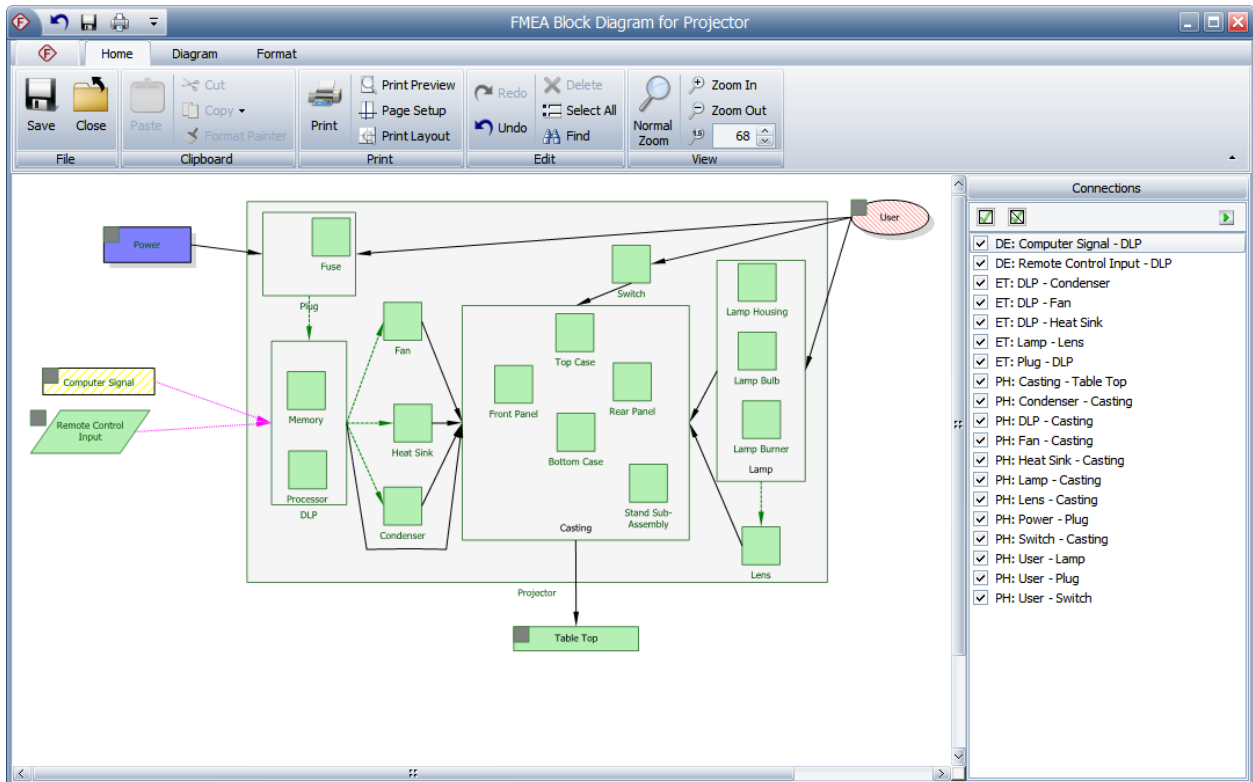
FMEA Block Diagram for Projector

Home
Diagram
Format

Save
Close
File

Paste
Cut
Copy
Format Painter
Clipboard

Print
Print Preview
Page Setup
Print Layout
Print

Redo
Undo
Delete
Select All
Find
Edit

Normal Zoom
Zoom In
Zoom Out
68
View

Power
User
Fuse
Plug
Switch
Lamp Housing
Lamp Bulb
Lamp Burner
Lamp
Fan
Top Case
Front Panel
Rear Panel
Computer Signal
Remote Control Input
Memory
Heat Sink
Bottom Case
Processor
DLP
Condenser
Stand Sub-Assembly
Casting
Lens
Projector
Table Top

Connections
DE: Computer Signal - DLP
DE: Remote Control Input - DLP
ET: DLP - Condenser
ET: DLP - Fan
ET: DLP - Heat Sink
ET: Lamp - Lens
ET: Plug - DLP
PH: Casting - Table Top
PH: Condenser - Casting
PH: DLP - Casting
PH: Fan - Casting
PH: Heat Sink - Casting
PH: Lamp - Casting
PH: Lens - Casting
PH: Power - Plug
PH: Switch - Casting
PH: User - Lamp
PH: User - Plug
PH: User - Switch